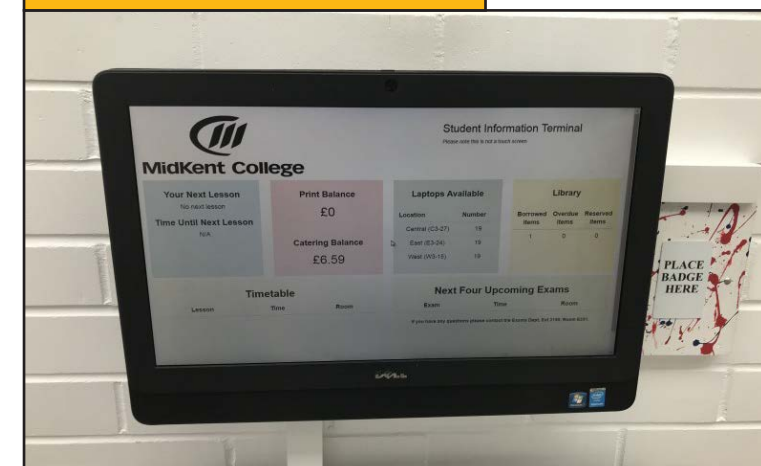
MidKent College

Student Information Terminal

Please note this is not a touch screen

Your Next Lesson
No next lesson

Time Until Next Lesson
N/A

Print Balance
£0

Catering Balance
£6.59

Laptops Available

| Location | Number |
|---|---|
| Central (C3-27) | 19 |
| East (E3-04) | 16 |
| West (W3-15) | 19 |

Library

| Borrowed items | Overdue items | Reserved items |
|---|---|---|
| 1 | 0 | 0 |

Timetable

| Lesson | Time | Room |
|---|---|---|

Next Four Upcoming Exams

| Exam | Time | Room |
|---|---|---|

If you have any questions please contact the Exams Dept. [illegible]

DELL

PLACE BADGE HERE